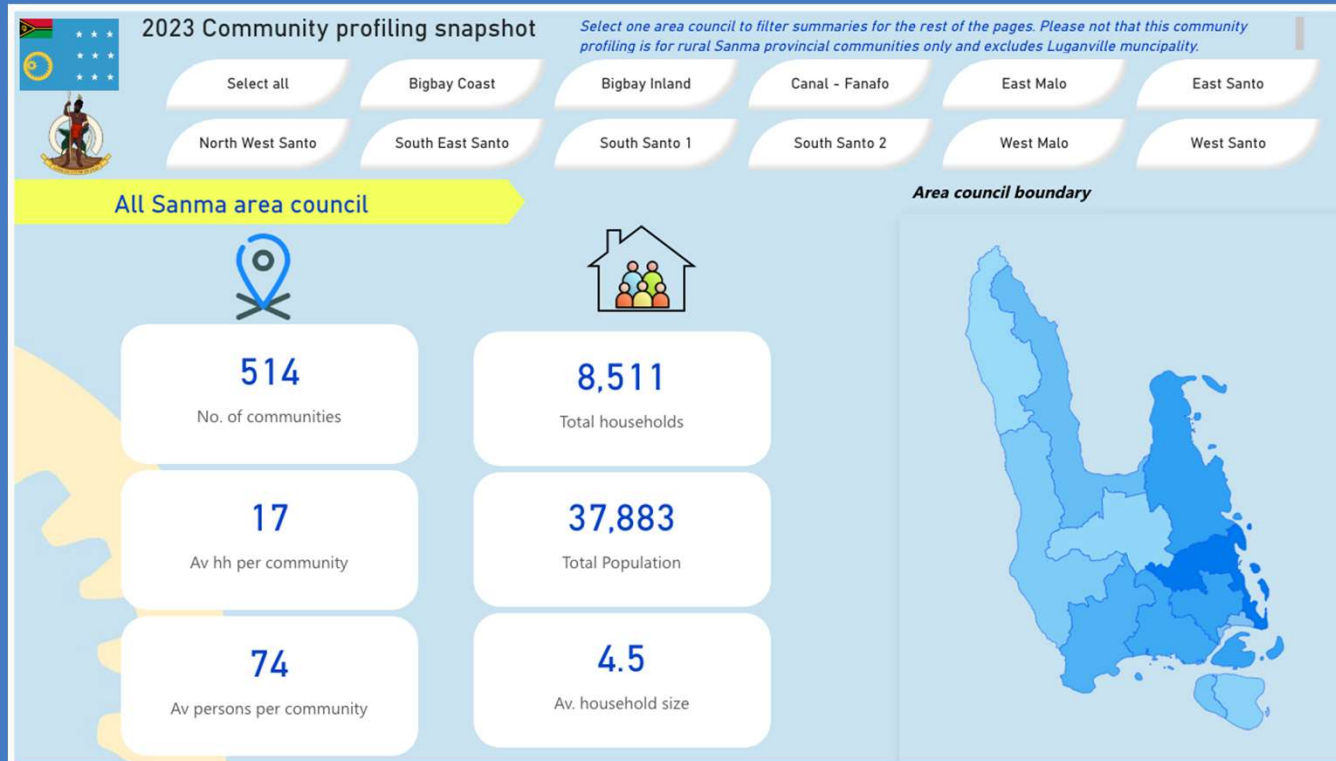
2023 Community profiling snapshot

Select one area council to filter summaries for the rest of the pages. Please not that this community profiling is for rural Sanma provincial communities only and excludes Luganville muncipality.

Select all
Bigbay Coast
Bigbay Inland
Canal - Fanafo
East Malo
East Santo
North West Santo
South East Santo
South Santo 1
South Santo 2
West Malo
West Santo

All Sanma area council

Area council boundary

514
No. of communities

8,511
Total households

17
Av hh per community

37,883
Total Population

74
Av persons per community

4.5
Av. household size